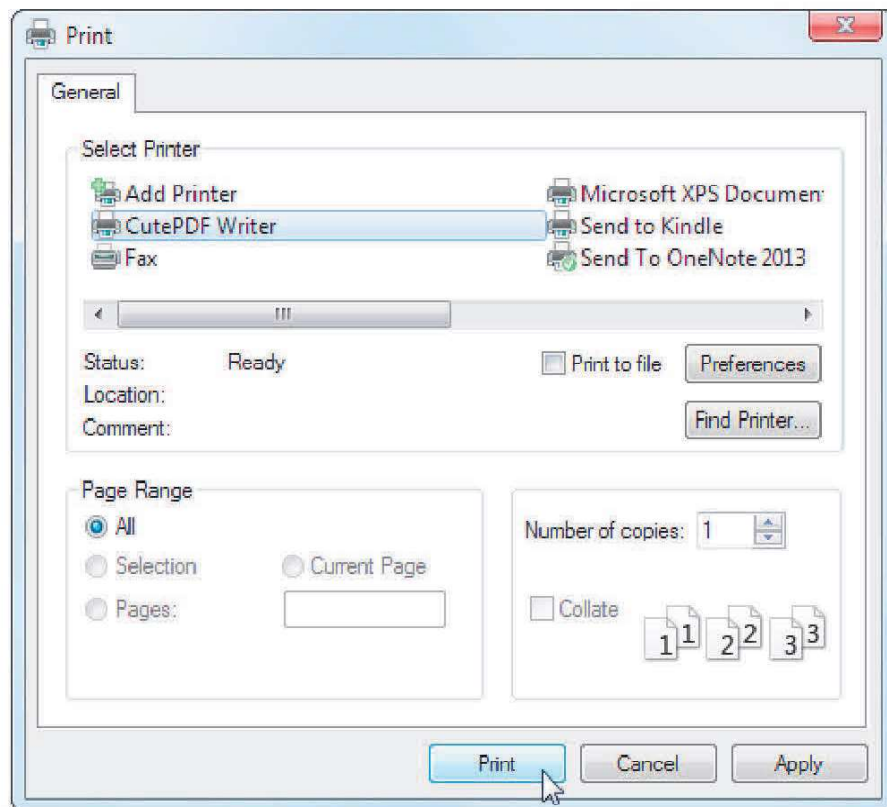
Print

General

Select Printer

Add Printer
CutePDF Writer
Fax
Microsoft XPS Documen
Send to Kindle
Send To OneNote 2013

Status: Ready
Location:
Comment:

Print to file
Preferences
Find Printer...

Page Range
All
Selection
Current Page
Pages:

Number of copies: 1
Collate
1 1 2 2 3 3

Print
Cancel
Apply